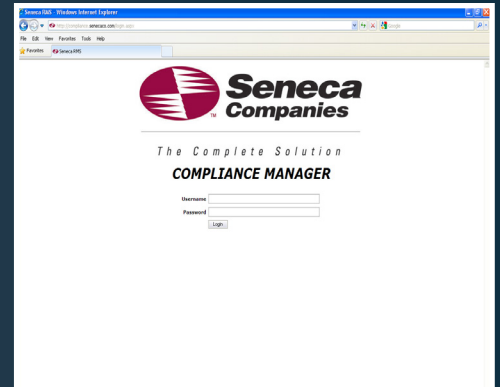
Seneca RMS - Windows Internet Explorer

http://compliance.senecaco.com/login.aspx

Google

File Edit View Favorites Tools Help

Favorites

Seneca RMS

TM

Seneca Companies

The Complete Solution

COMPLIANCE MANAGER

Username

Password

Login